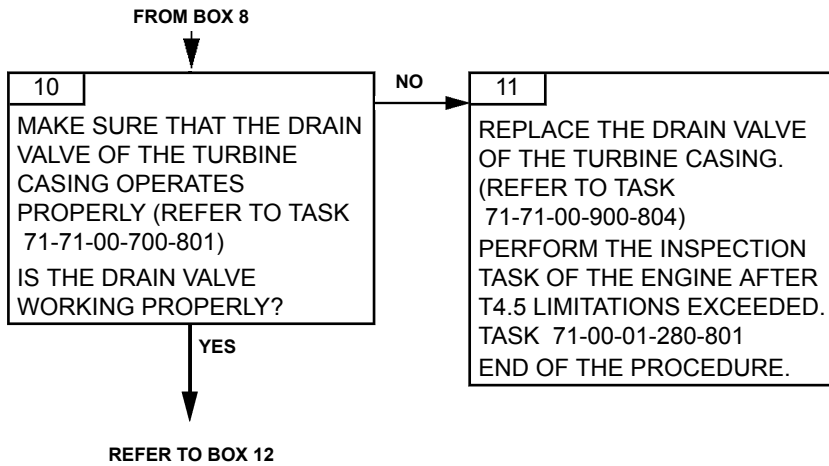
FROM BOX 8

10

MAKE SURE THAT THE DRAIN VALVE OF THE TURBINE CASING OPERATES PROPERLY (REFER TO TASK 71-71-00-700-801)

IS THE DRAIN VALVE WORKING PROPERLY?

NO

11

REPLACE THE DRAIN VALVE OF THE TURBINE CASING. (REFER TO TASK 71-71-00-900-804)

PERFORM THE INSPECTION TASK OF THE ENGINE AFTER T4.5 LIMITATIONS EXCEEDED. TASK 71-00-01-280-801

END OF THE PROCEDURE.

YES

REFER TO BOX 12